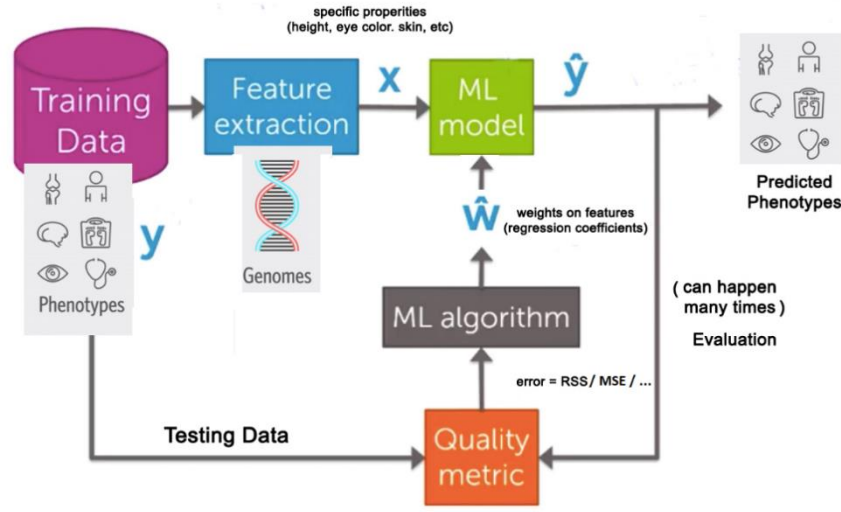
specific properities
(height, eye color. skin, etc)

Training Data

Feature extraction

x

ML model

$\hat{y}$

Predicted Phenotypes

Genomes

y

Phenotypes

$\hat{w}$

weights on features
(regression coefficients)

ML algorithm

( can happen many times )

Evaluation

error = RSS/ MSE / ...

Testing Data

Quality metric